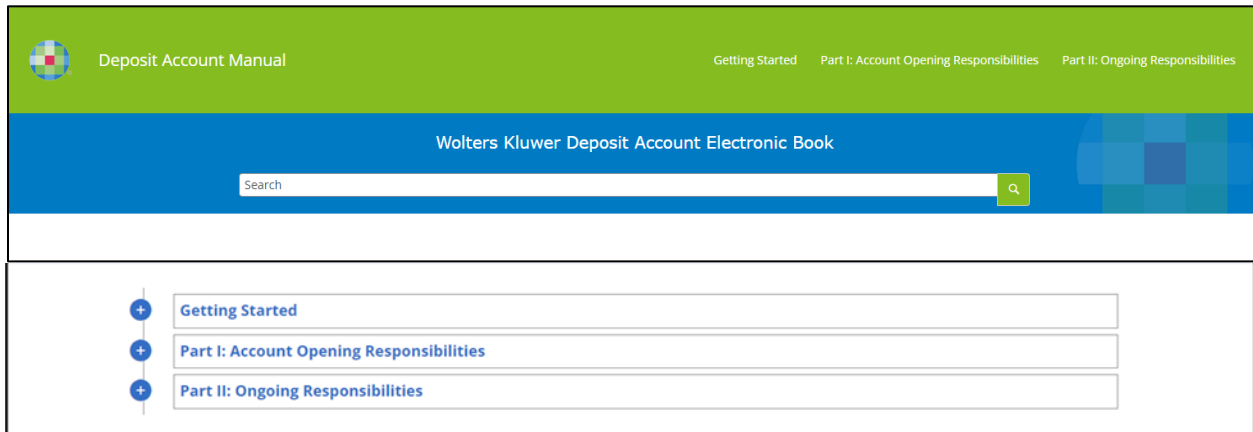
Deposit Account Manual

Getting Started Part I: Account Opening Responsibilities Part II: Ongoing Responsibilities

Wolters Kluwer Deposit Account Electronic Book

Search

Getting Started

Part I: Account Opening Responsibilities

Part II: Ongoing Responsibilities